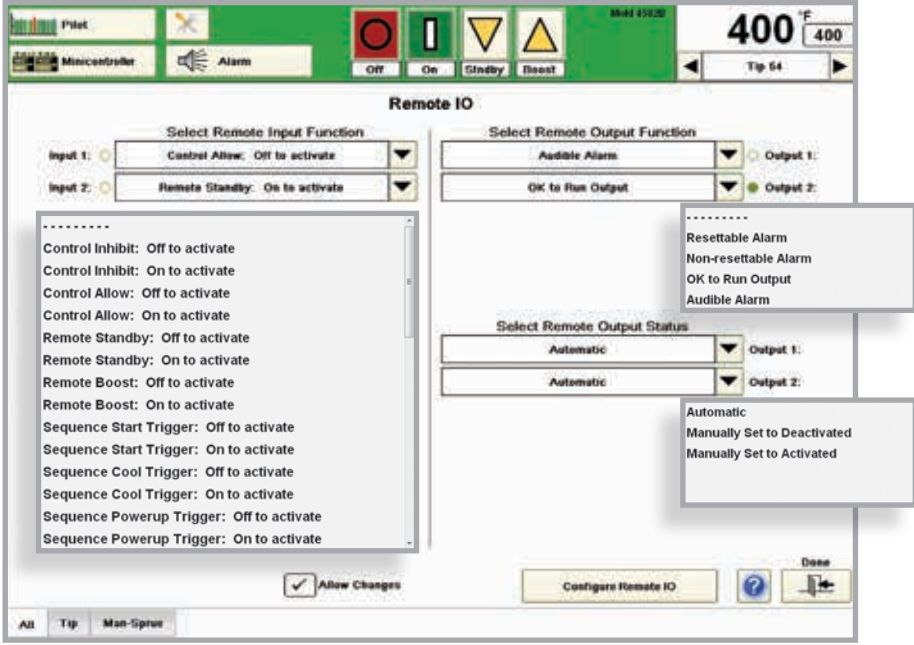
Pilot

Minicontroller

Alarm

Off

On

Standby

Boost

Mold 45020

400 °F 400

Tip 64

Remote IO

Select Remote Input Function

Input 1: Control Allow: Off to activate

Input 2: Remote Standby: On to activate

Select Remote Output Function

Audible Alarm Output 1:

OK to Run Output Output 2:

---------

Control Inhibit: Off to activate

Control Inhibit: On to activate

Control Allow: Off to activate

Control Allow: On to activate

Remote Standby: Off to activate

Remote Standby: On to activate

Remote Boost: Off to activate

Remote Boost: On to activate

Sequence Start Trigger: Off to activate

Sequence Start Trigger: On to activate

Sequence Cool Trigger: Off to activate

Sequence Cool Trigger: On to activate

Sequence Powerup Trigger: Off to activate

Sequence Powerup Trigger: On to activate

---------

Resettable Alarm

Non-resettable Alarm

OK to Run Output

Audible Alarm

Select Remote Output Status

Automatic Output 1:

Automatic Output 2:

Automatic

Manually Set to Deactivated

Manually Set to Activated

Allow Changes

Configure Remote IO

Done

All Tip Man-Sprue